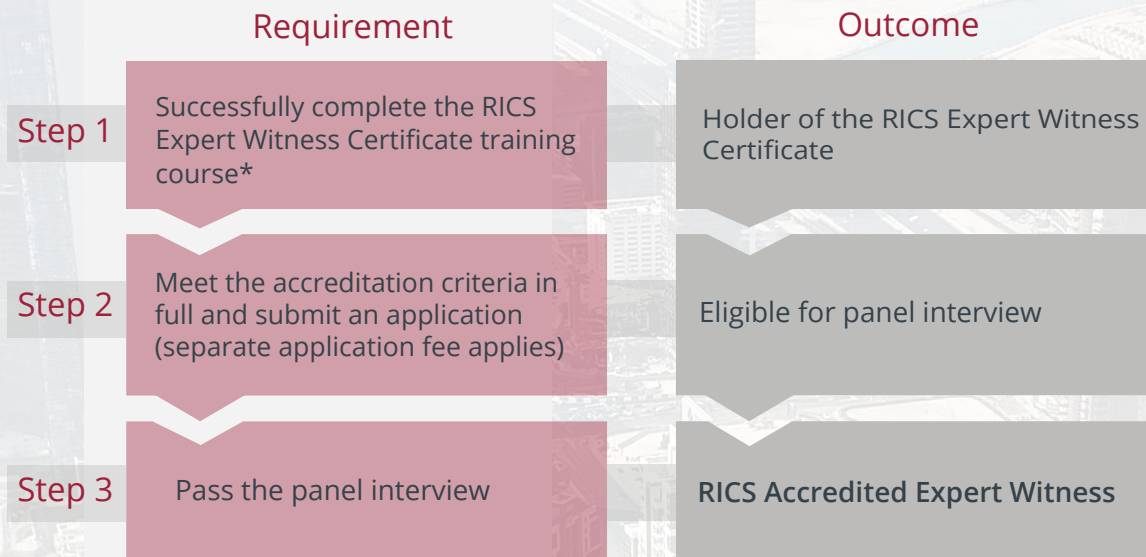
| | Requirement | Outcome |
|---|---|---|
| Step 1 | Successfully complete the RICS Expert Witness Certificate training course* | Holder of the RICS Expert Witness Certificate |
| Step 2 | Meet the accreditation criteria in full and submit an application (separate application fee applies) | Eligible for panel interview |
| Step 3 | Pass the panel interview | **RICS Accredited Expert Witness** |